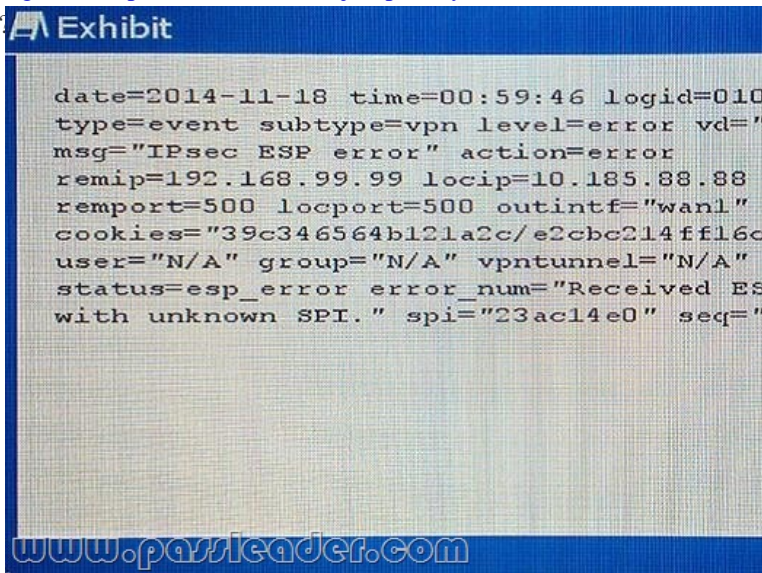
Exhibit

date=2014-11-18 time=00:59:46 logid=010 type=event subtype=vpn level=error vd=" msg="IPsec ESP error" action=error remip=192.168.99.99 locip=10.185.88.88 remport=500 locport=500 outintf="wan1" cookies="39c346564b121a2c/e2cbc214ff16c user="N/A" group="N/A" vpntunnel="N/A" status=esp_error error_num="Received ES with unknown SPI." spi="23ac14e0" seq="

www.passleader.com